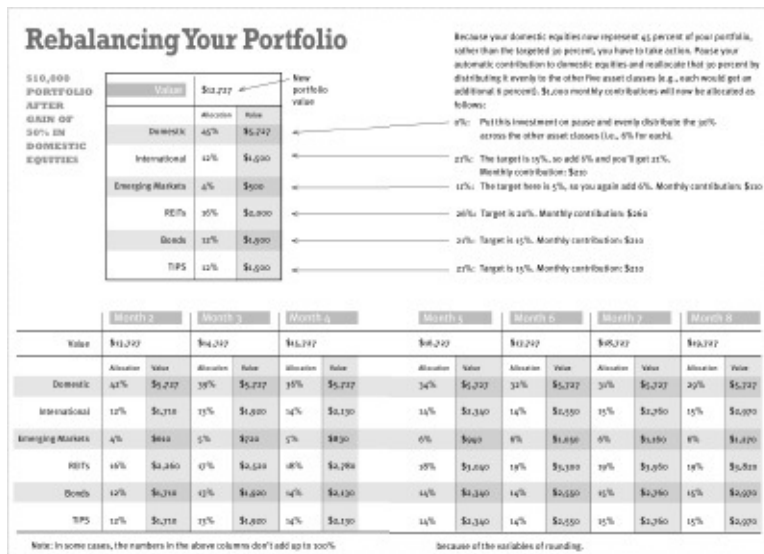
Rebalancing Your Portfolio

$10,000 PORTFOLIO AFTER GAIN OF 50% IN DOMESTIC EQUITIES

| Value | $12,727 |
|---|---|
| | Allocation | Value |
| Domestic | 45% | $5,727 |
| International | 12% | $1,500 |
| Emerging Markets | 4% | $500 |
| REITs | 16% | $2,000 |
| Bonds | 12% | $1,500 |
| TIPS | 12% | $1,500 |

New portfolio value

Because your domestic equities now represent 45 percent of your portfolio, rather than the targeted 30 percent, you have to take action. Pause your automatic contribution to domestic equities and reallocate that 30 percent by distributing it evenly to the other five asset classes (e.g., each would get an additional 6 percent). $1,000 monthly contributions will now be allocated as follows:

0%: Put this investment on pause and evenly distribute the 30% across the other asset classes (i.e., 6% for each).

21%: The target is 15%, so add 6% and you'll get 21%. Monthly contribution: $210

11%: The target here is 5%, so you again add 6%. Monthly contribution: $110

26%: Target is 20%. Monthly contribution: $260

21%: Target is 15%. Monthly contribution: $210

21%: Target is 15%. Monthly contribution: $210

| | Month 2 | | Month 3 | | Month 4 | | Month 5 | | Month 6 | | Month 7 | | Month 8 | |
|---|---|---|---|---|---|---|---|---|---|---|---|---|---|---|
| Value | $13,727 | | $14,727 | | $15,727 | | $16,727 | | $17,727 | | $18,727 | | $19,727 | |
| | Allocation | Value | Allocation | Value | Allocation | Value | Allocation | Value | Allocation | Value | Allocation | Value | Allocation | Value |
| Domestic | 42% | $5,727 | 39% | $5,727 | 36% | $5,727 | 34% | $5,727 | 32% | $5,727 | 31% | $5,727 | 29% | $5,727 |
| International | 12% | $1,710 | 13% | $1,920 | 14% | $2,130 | 14% | $2,340 | 14% | $2,550 | 15% | $2,760 | 15% | $2,970 |
| Emerging Markets | 4% | $610 | 5% | $720 | 5% | $830 | 6% | $940 | 6% | $1,050 | 6% | $1,160 | 6% | $1,270 |
| REITs | 16% | $2,260 | 17% | $2,520 | 18% | $2,780 | 18% | $3,040 | 19% | $3,300 | 19% | $3,560 | 19% | $3,820 |
| Bonds | 12% | $1,710 | 13% | $1,920 | 14% | $2,130 | 14% | $2,340 | 14% | $2,550 | 15% | $2,760 | 15% | $2,970 |
| TIPS | 12% | $1,710 | 13% | $1,920 | 14% | $2,130 | 14% | $2,340 | 14% | $2,550 | 15% | $2,760 | 15% | $2,970 |

Note: In some cases, the numbers in the above columns don't add up to 100% because of the variables of rounding.